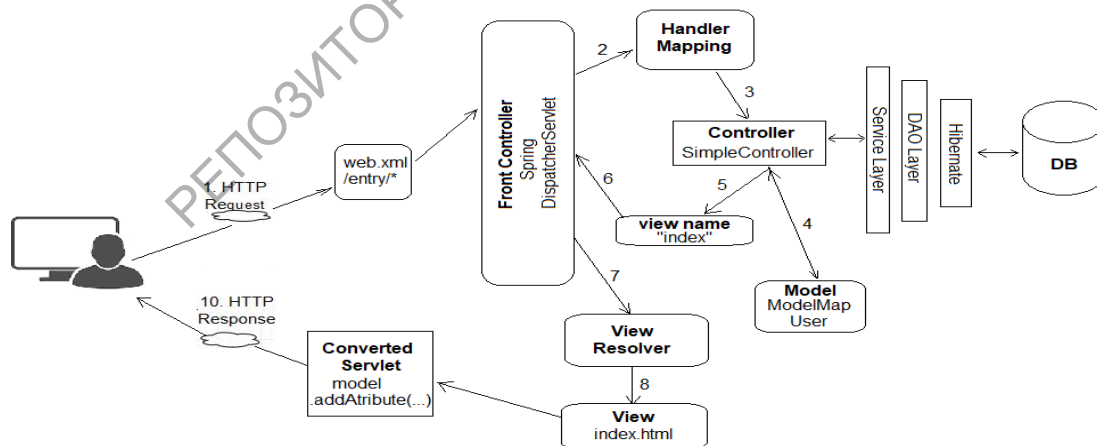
РЕПОЗИТОРИЙ

1. HTTP Request

web.xml
/entry/*

Front Controller
Spring
DispatcherServlet

2

Handler Mapping

3

Controller
SimpleController

Service Layer

DAO Layer

Hibernate

DB

6

5

view name
"index"

4

Model
ModelMap
User

7

View Resolver

8

View
index.html

10. HTTP Response

Converted Servlet
model
.addAtribute(...)